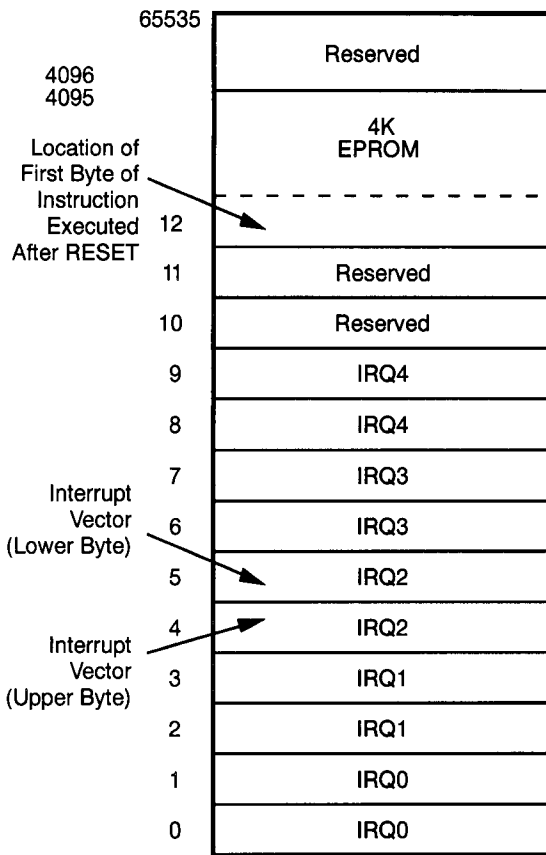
65535

Reserved

4096
4095

4K
EPROM

Location of First Byte of Instruction Executed After RESET

12

11 Reserved

10 Reserved

9 IRQ4

8 IRQ4

7 IRQ3

Interrupt Vector (Lower Byte)

6 IRQ3

5 IRQ2

4 IRQ2

Interrupt Vector (Upper Byte)

3 IRQ1

2 IRQ1

1 IRQ0

0 IRQ0